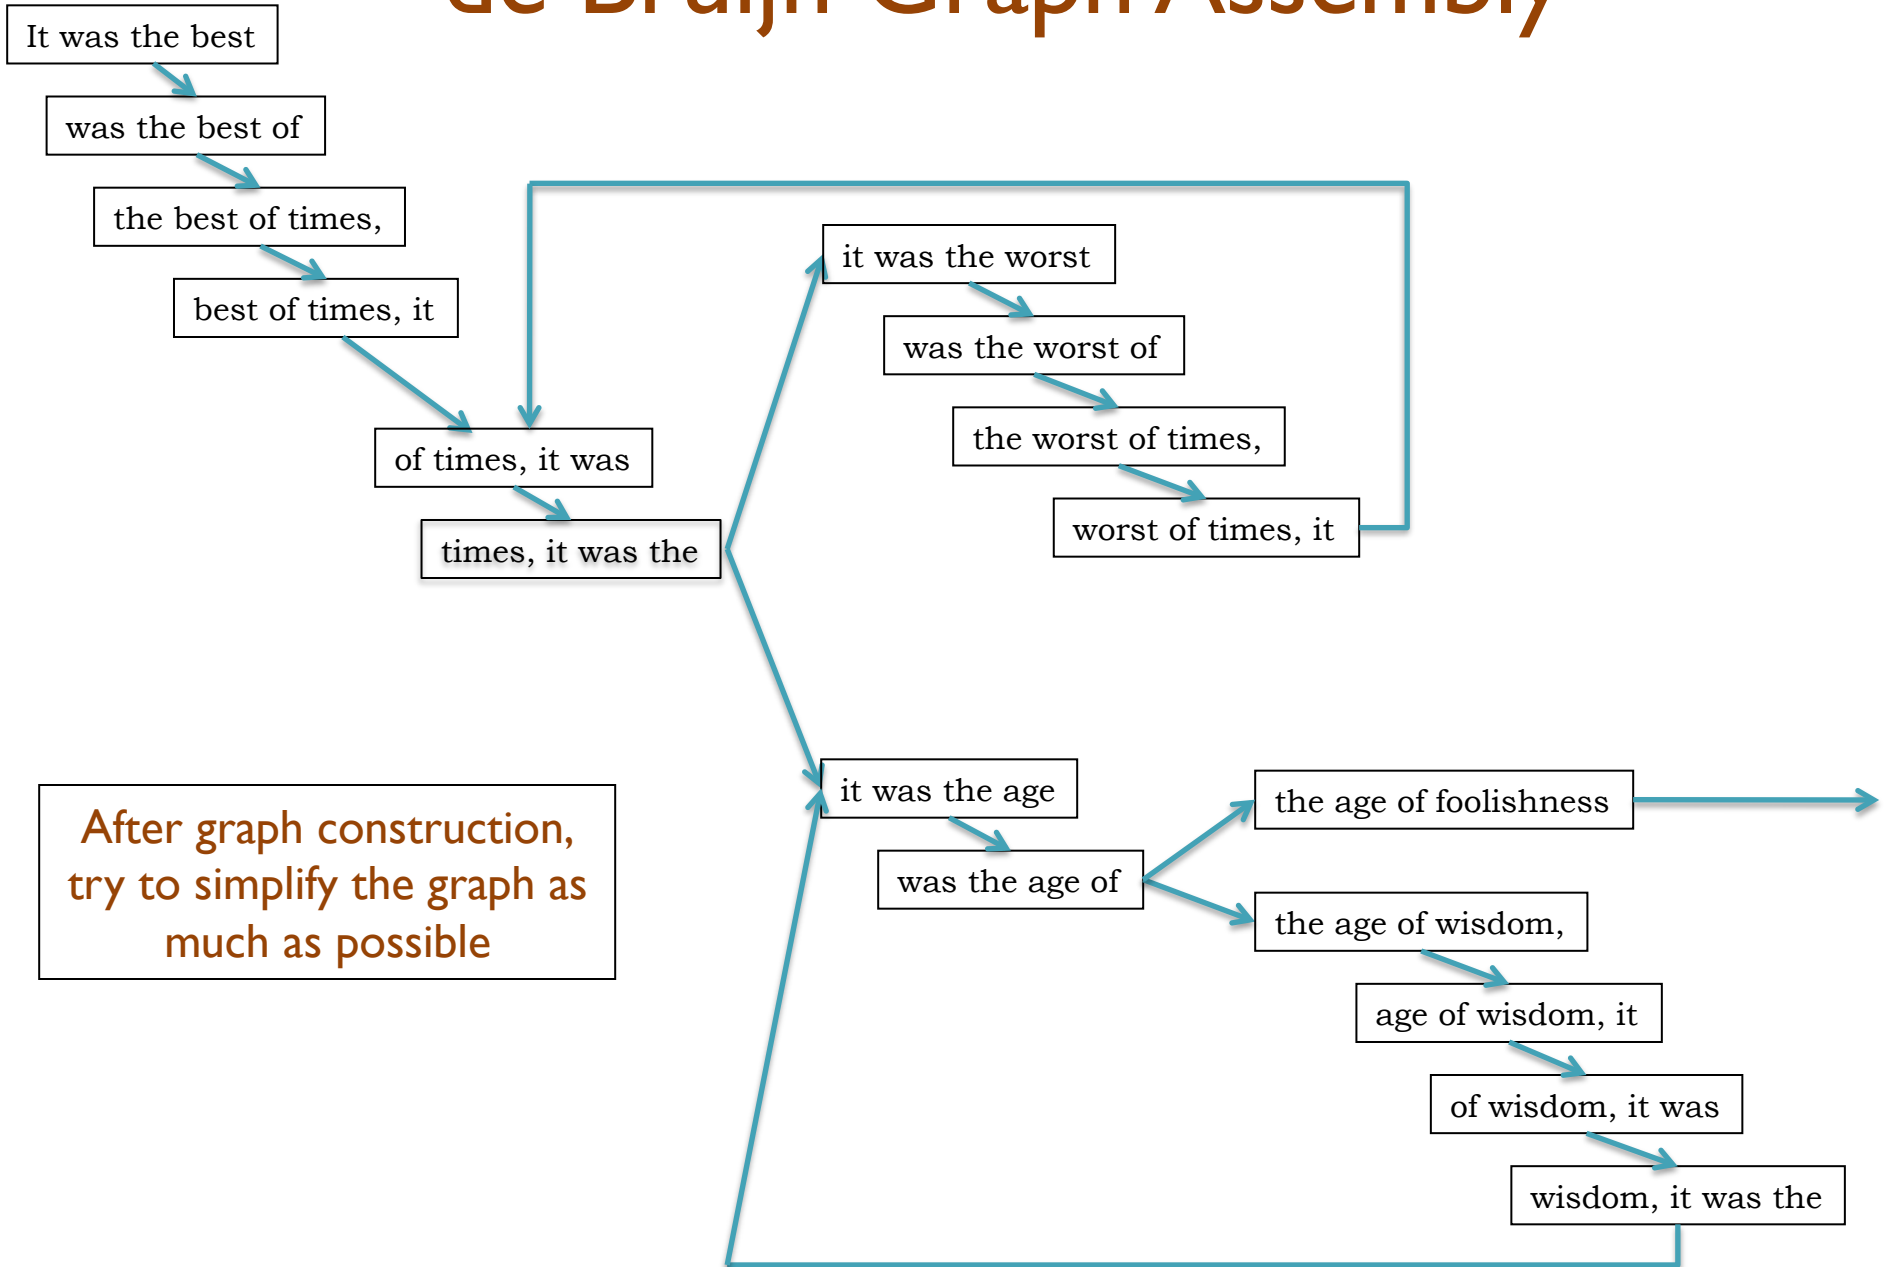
de Bruijn Graph Assembly

It was the best

was the best of

the best of times,

best of times, it

of times, it was

times, it was the

it was the worst

was the worst of

the worst of times,

worst of times, it

it was the age

was the age of

the age of foolishness

the age of wisdom,

age of wisdom, it

of wisdom, it was

wisdom, it was the

After graph construction, try to simplify the graph as much as possible